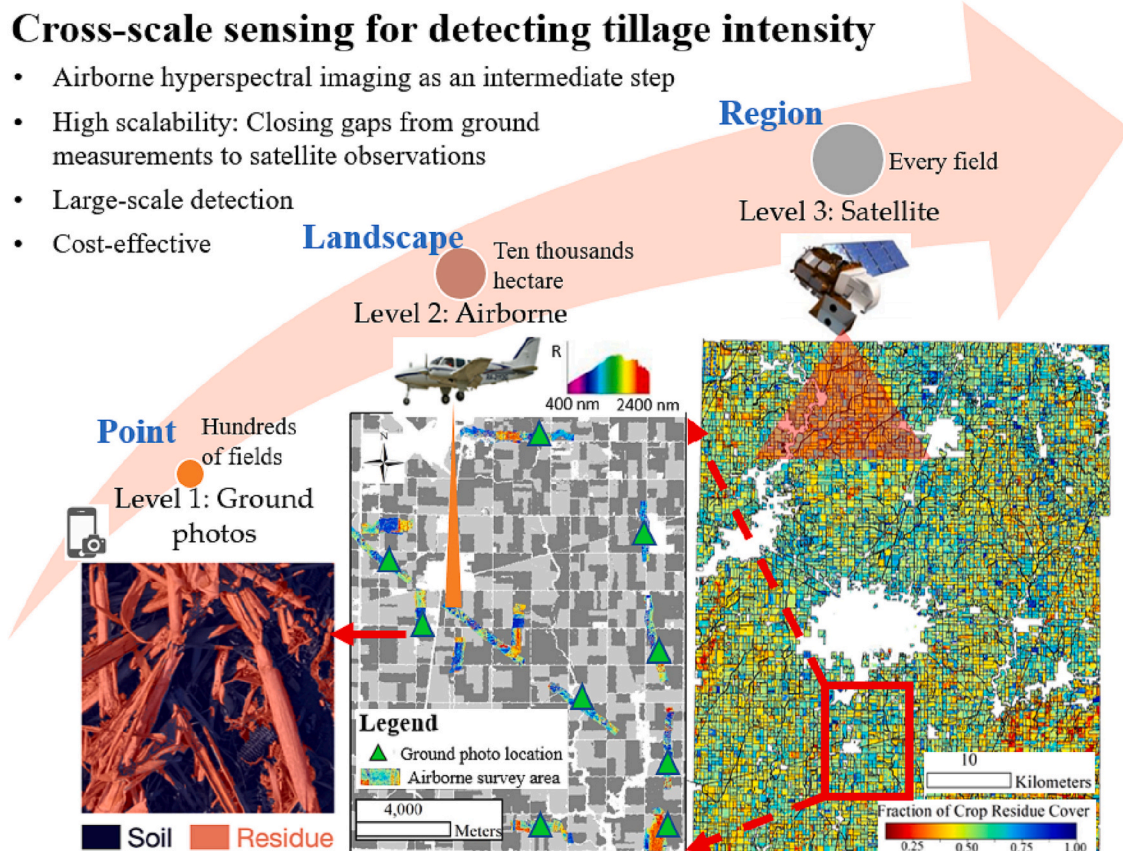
Cross-scale sensing for detecting tillage intensity

- Airborne hyperspectral imaging as an intermediate step
- High scalability: Closing gaps from ground measurements to satellite observations
- Large-scale detection
- Cost-effective

Region

Every field

Level 3: Satellite

Landscape

Ten thousands hectare

Level 2: Airborne

R

400 nm 2400 nm

Point

Hundreds of fields

Level 1: Ground photos

N

Legend

Ground photo location

Airborne survey area

4,000

Meters

10

Kilometers

Fraction of Crop Residue Cover

0.25 0.50 0.75 1.00

Soil Residue